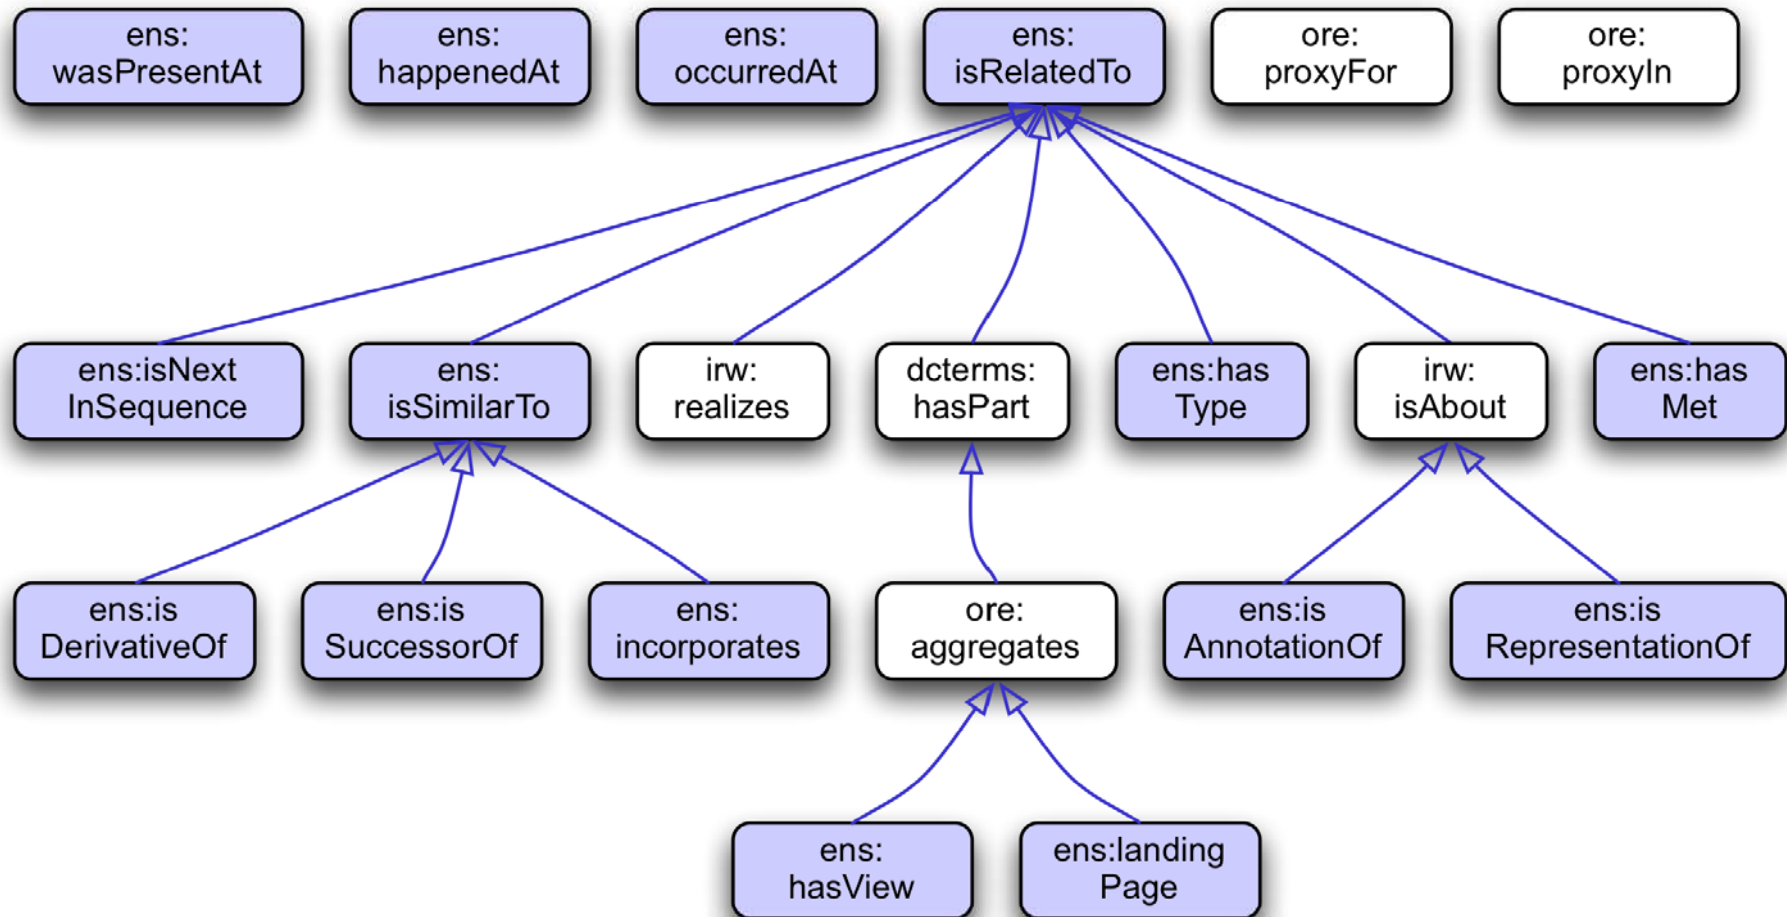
ens: wasPresentAt

ens: happenedAt

ens: occurredAt

ens: isRelatedTo

ore: proxyFor

ore: proxyIn

ens:isNext InSequence

ens: isSimilarTo

irw: realizes

dcterms: hasPart

ens:has Type

irw: isAbout

ens:has Met

ens:is DerivativeOf

ens:is SuccessorOf

ens: incorporates

ore: aggregates

ens:is AnnotationOf

ens:is RepresentationOf

ens: hasView

ens:landing Page